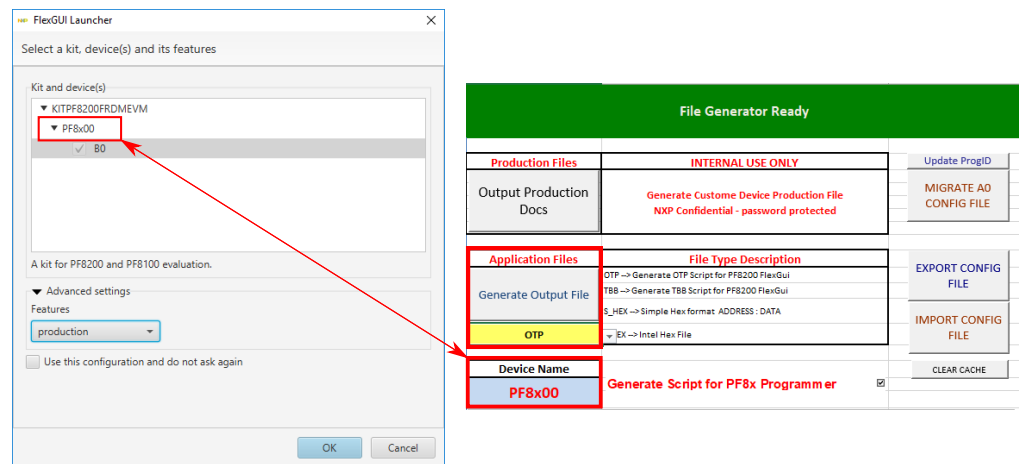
FlexGUI Launcher

Select a kit, device(s) and its features

Kit and device(s)

KITPF8200FRDMEVM

PF8x00

B0

A kit for PF8200 and PF8100 evaluation.

Advanced settings

Features

production

Use this configuration and do not ask again

OK

Cancel

File Generator Ready

Production Files

INTERNAL USE ONLY

Update ProgID

Output Production Docs

Generate Custome Device Production File
NXP Confidential - password protected

MIGRATE A0 CONFIG FILE

Application Files

File Type Description

Generate Output File

OTP --> Generate OTP Script for PF8200 FlexGui

TBB --> Generate TBB Script for PF8200 FlexGui

S_HEX --> Simple Hex format ADDRESS : DATA

EX --> Intel Hex File

OTP

EXPORT CONFIG FILE

IMPORT CONFIG FILE

Device Name

PF8x00

Generate Script for PF8x Programmer

CLEAR CACHE